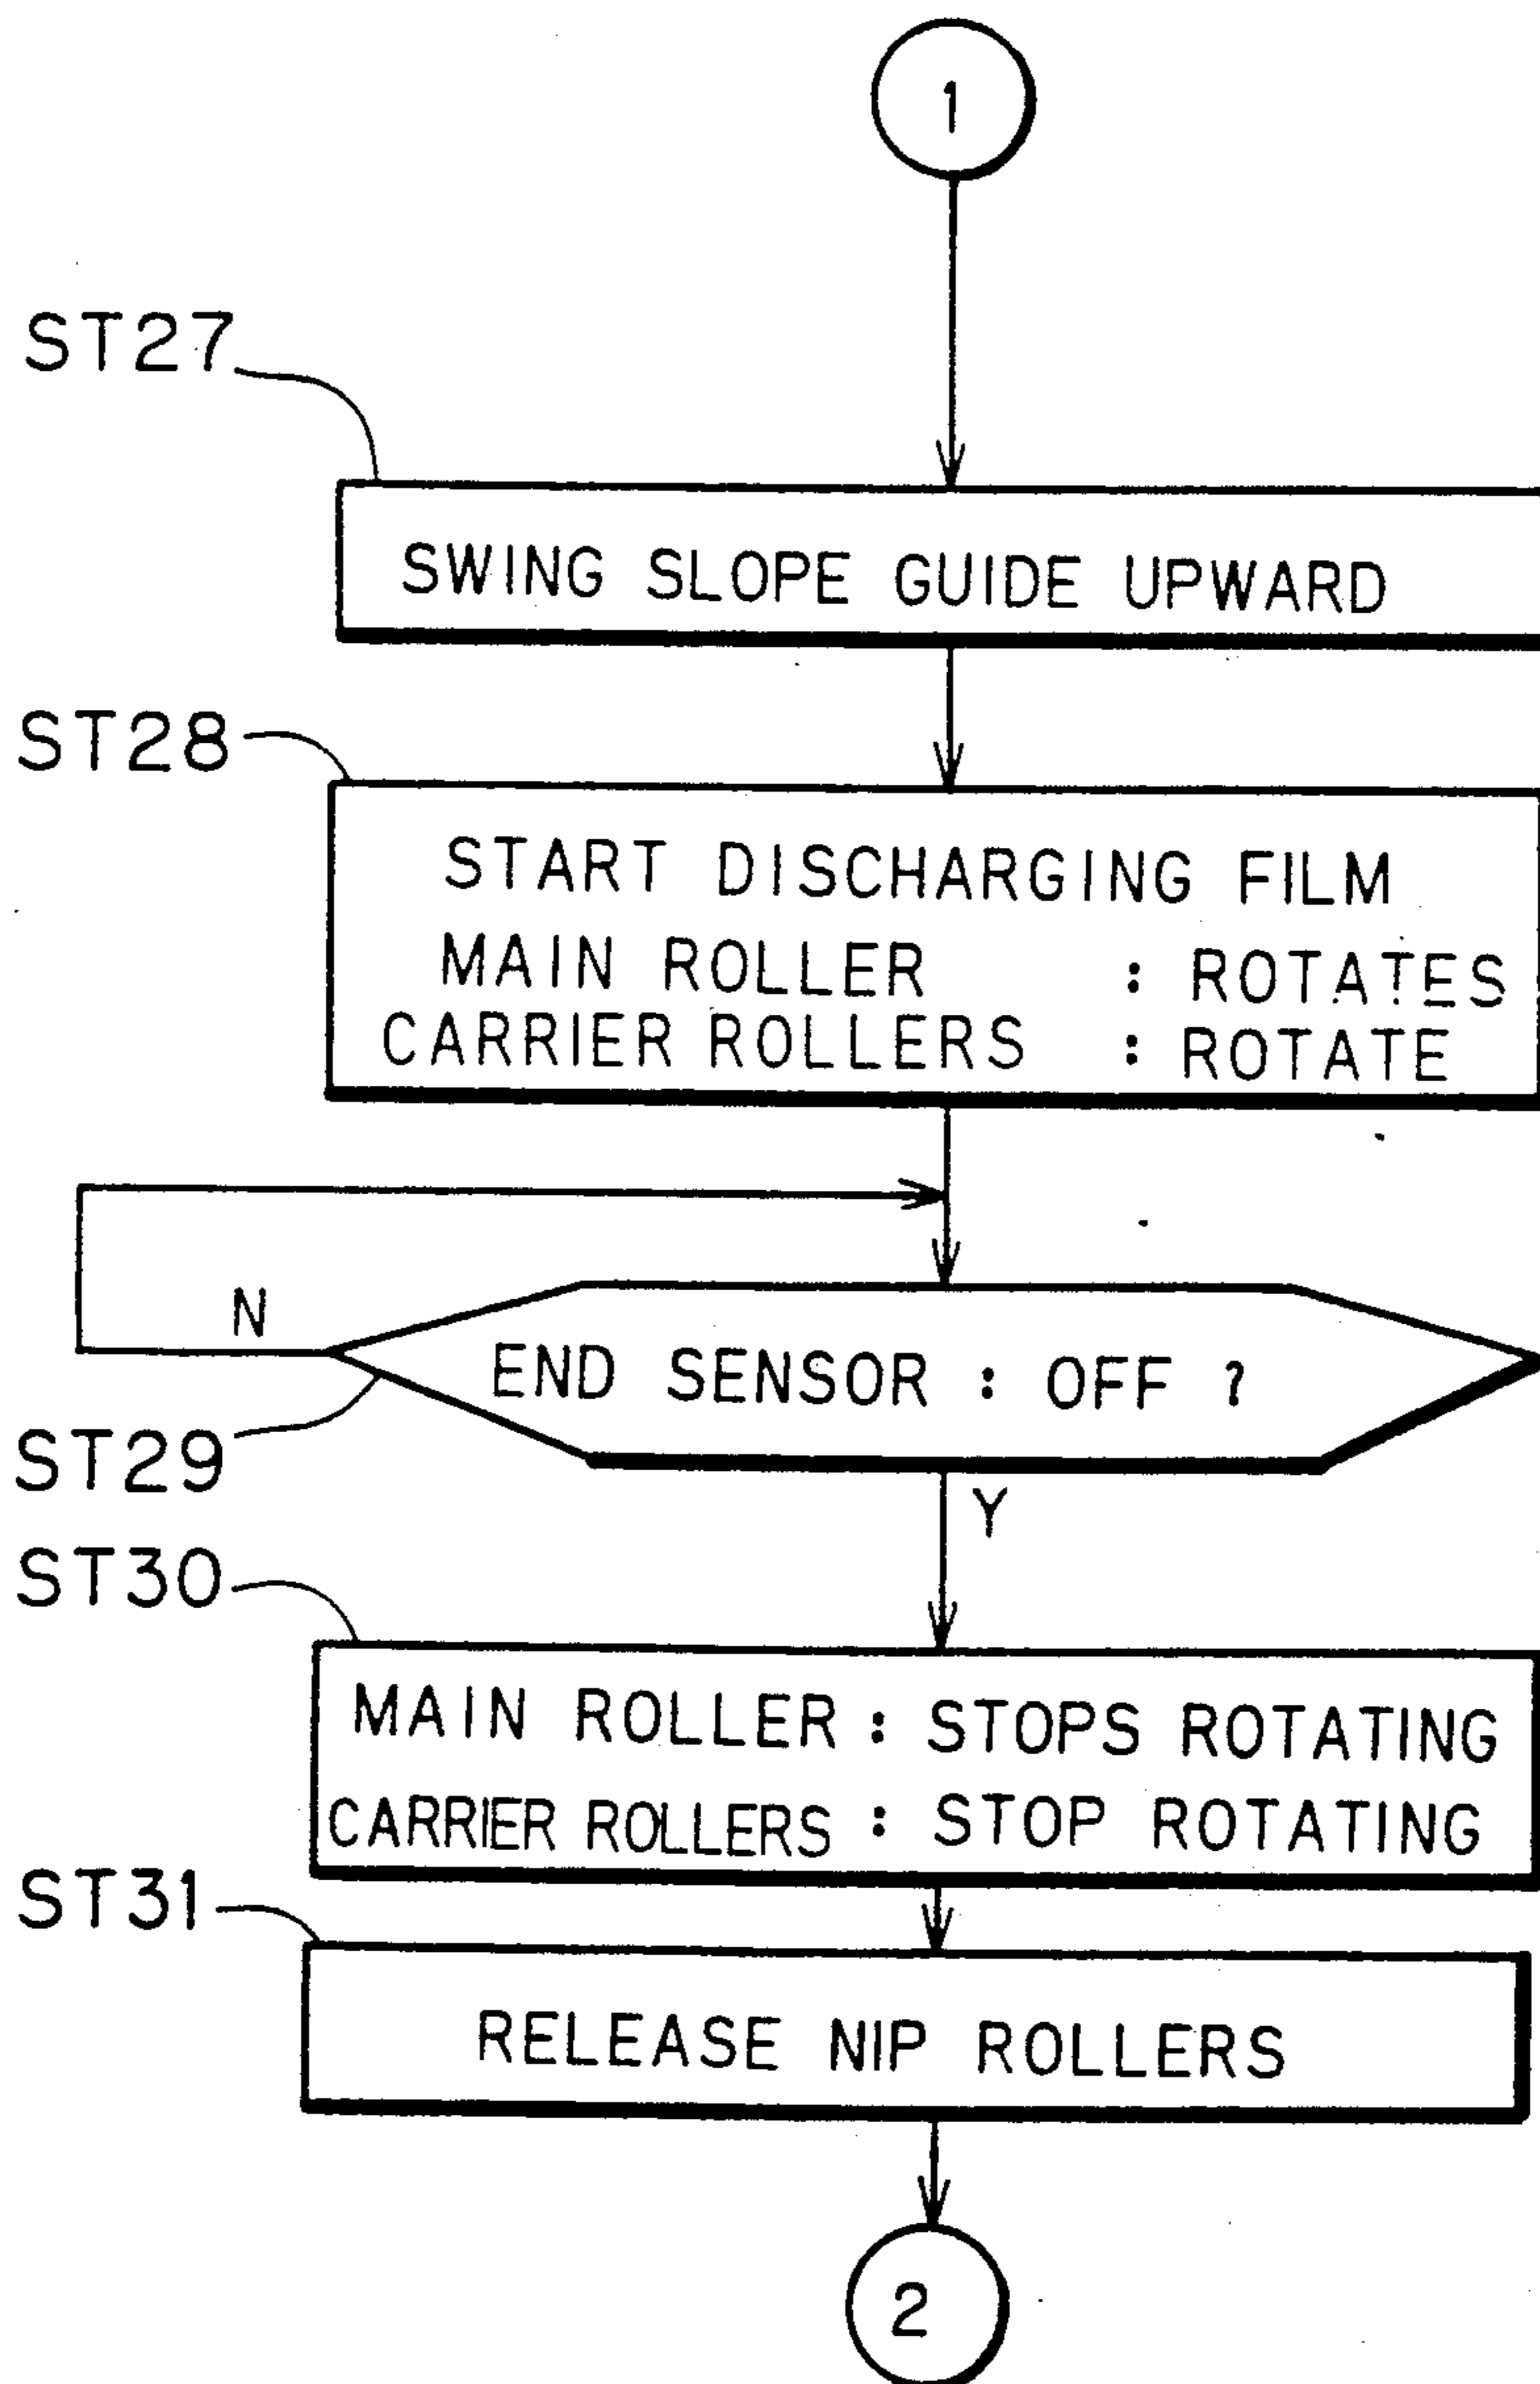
1

ST27

SWING SLOPE GUIDE UPWARD

ST28

START DISCHARGING FILM
MAIN ROLLER : ROTATES
CARRIER ROLLERS : ROTATE

N

END SENSOR : OFF ?

ST29

Y

ST30

MAIN ROLLER : STOPS ROTATING
CARRIER ROLLERS : STOP ROTATING

ST31

RELEASE NIP ROLLERS

2